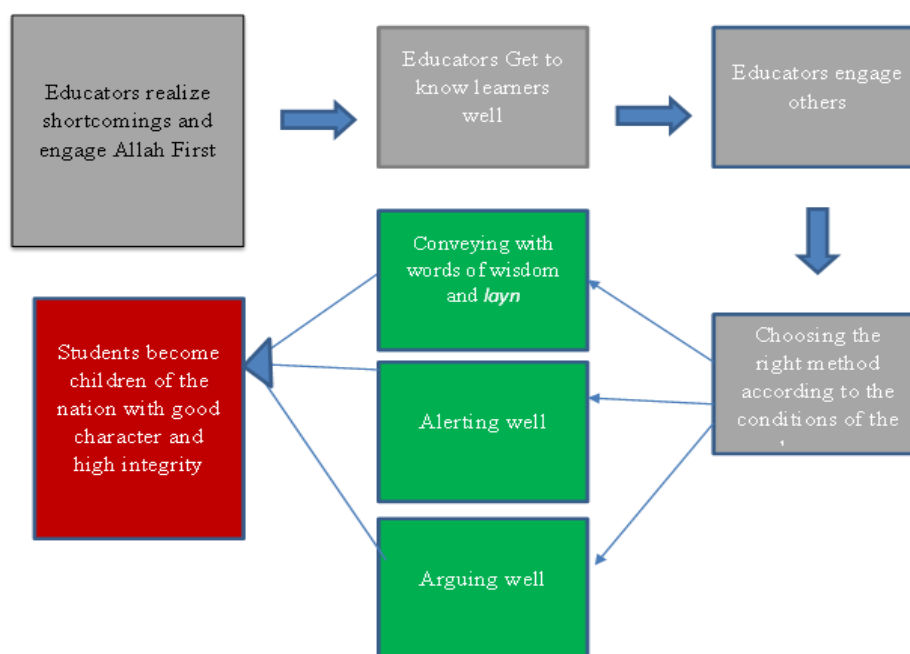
Educators realize shortcomings and engage Allah First

Educators Get to know learners well

Educators engage others

Choosing the right method according to the conditions of the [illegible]

Conveying with words of wisdom and *layn*

Alerting well

Arguing well

Students become children of the nation with good character and high integrity